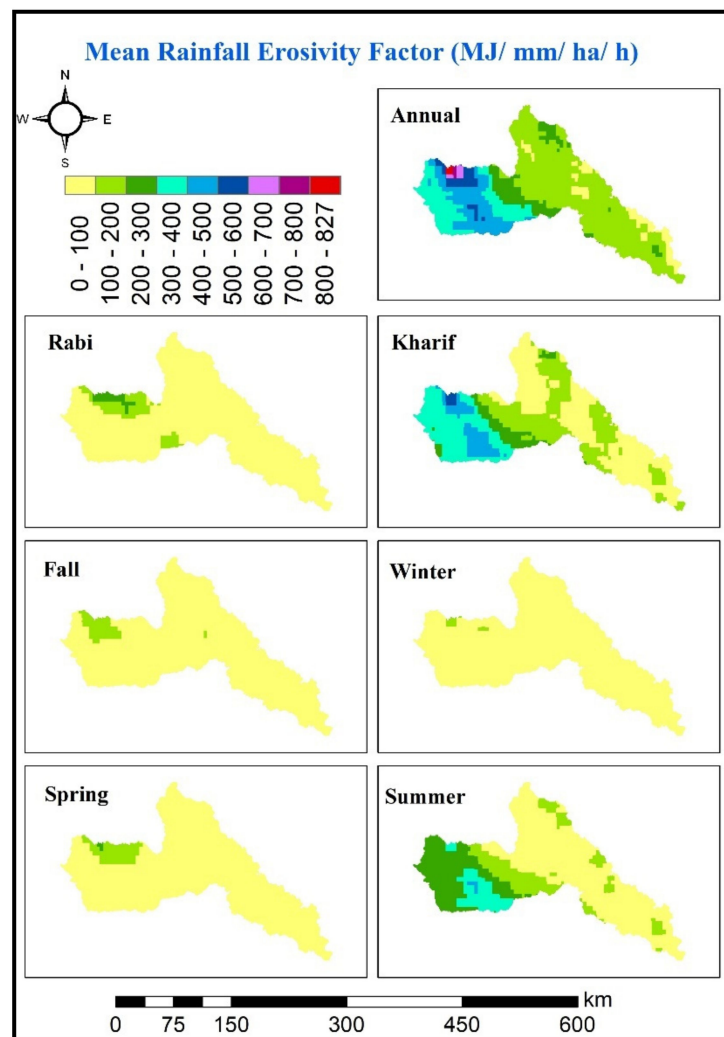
Mean Rainfall Erosivity Factor (MJ/ mm/ ha/ h)

N
W
E
S

0 - 100
100 - 200
200 - 300
300 - 400
400 - 500
500 - 600
600 - 700
700 - 800
800 - 827

Annual

Rabi

Kharif

Fall

Winter

Spring

Summer

km
0 75 150 300 450 600